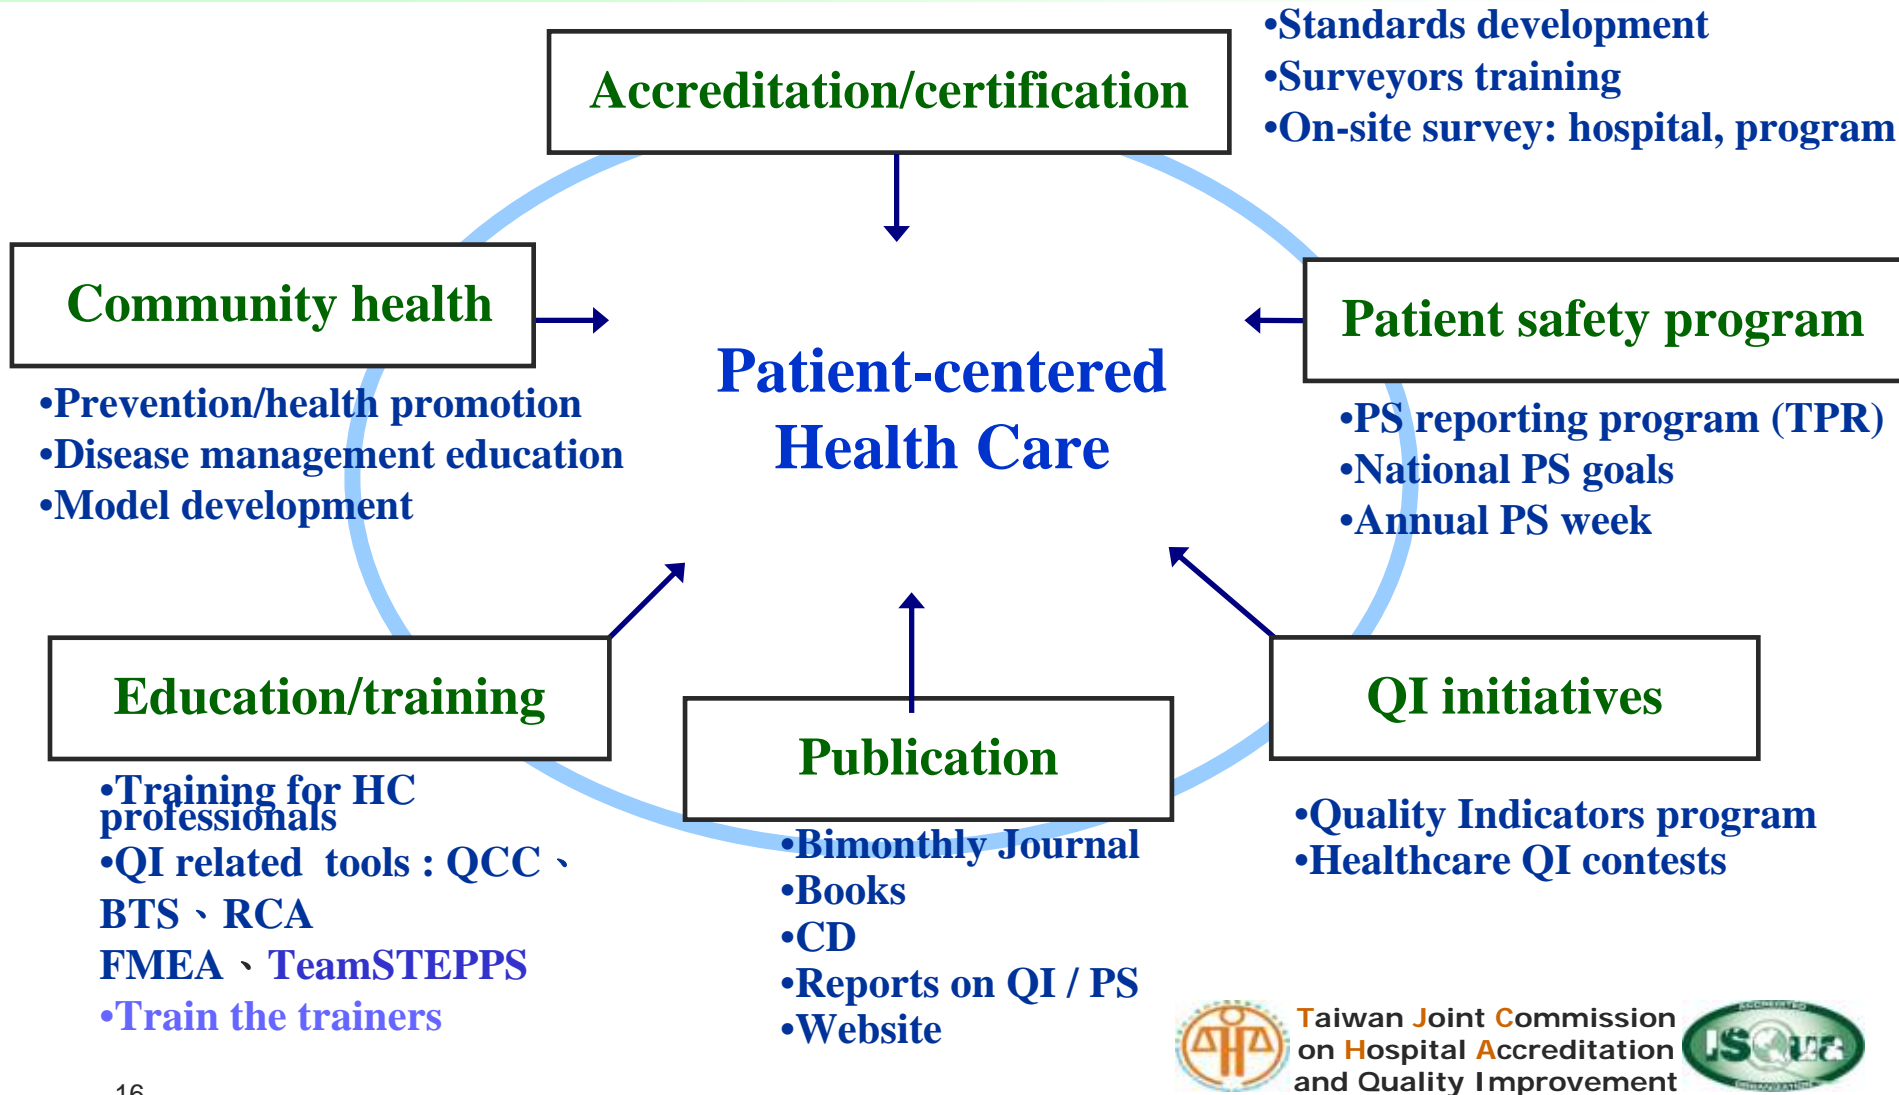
Accreditation/certification

•Standards development
•Surveyors training
•On-site survey: hospital, program

Community health

•Prevention/health promotion
•Disease management education
•Model development

Patient-centered Health Care

Patient safety program

•PS reporting program (TPR)
•National PS goals
•Annual PS week

Education/training

•Training for HC professionals
•QI related tools : QCC、BTS、RCA FMEA、TeamSTEPPS
•Train the trainers

Publication

•Bimonthly Journal
•Books
•CD
•Reports on QI / PS
•Website

QI initiatives

•Quality Indicators program
•Healthcare QI contests

Taiwan Joint Commission on Hospital Accreditation and Quality Improvement

ISQua

16